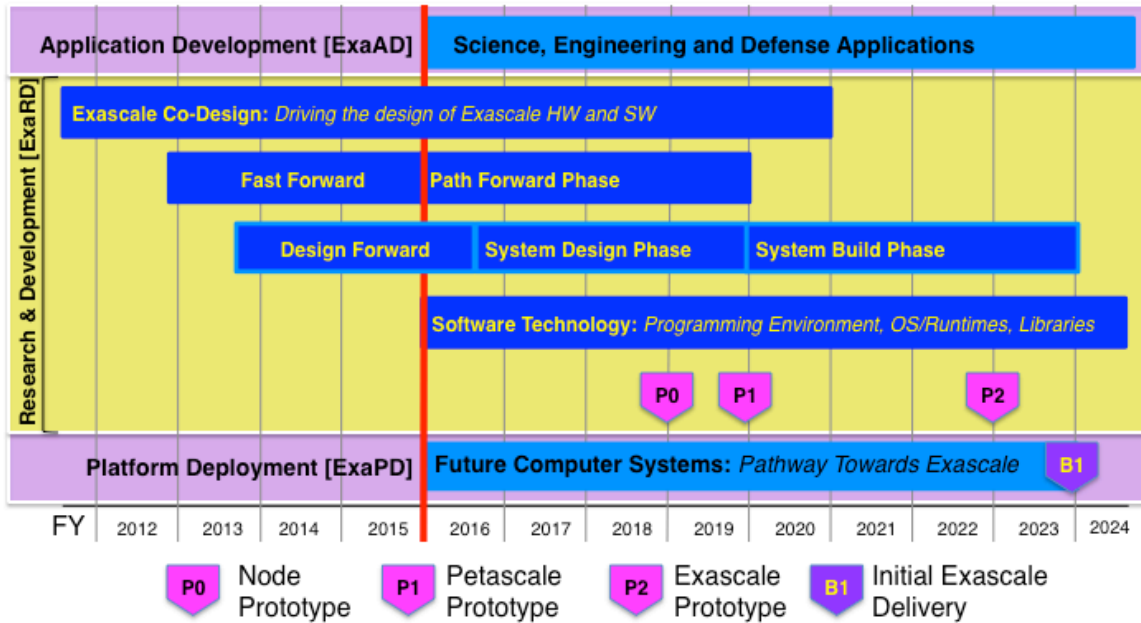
Application Development [ExaAD]

Science, Engineering and Defense Applications

Research & Development [ExaRD]

Exascale Co-Design: *Driving the design of Exascale HW and SW*

Fast Forward

Path Forward Phase

Design Forward

System Design Phase

System Build Phase

Software Technology: *Programming Environment, OS/Runtimes, Libraries*

P0

P1

P2

Platform Deployment [ExaPD]

Future Computer Systems: *Pathway Towards Exascale*

B1

| FY | 2012 | 2013 | 2014 | 2015 | 2016 | 2017 | 2018 | 2019 | 2020 | 2021 | 2022 | 2023 | 2024 |
|---|---|---|---|---|---|---|---|---|---|---|---|---|---|

P0 Node Prototype

P1 Petascale Prototype

P2 Exascale Prototype

B1 Initial Exascale Delivery